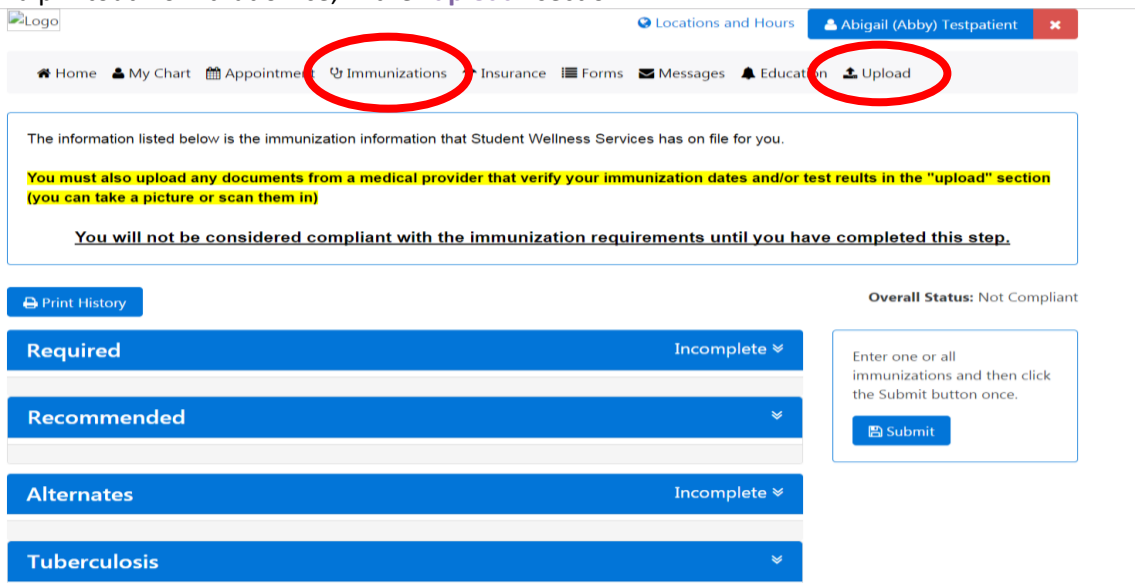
Logo

Locations and Hours

Abigail (Abby) Testpatient

✖

Home My Chart Appointment Immunizations Insurance Forms Messages Education Upload

The information listed below is the immunization information that Student Wellness Services has on file for you.

You must also upload any documents from a medical provider that verify your immunization dates and/or test reults in the "upload" section (you can take a picture or scan them in)

You will not be considered compliant with the immunization requirements until you have completed this step.

Print History

Overall Status: Not Compliant

Required

Incomplete

Recommended

Alternates

Incomplete

Tuberculosis

Enter one or all immunizations and then click the Submit button once.

Submit